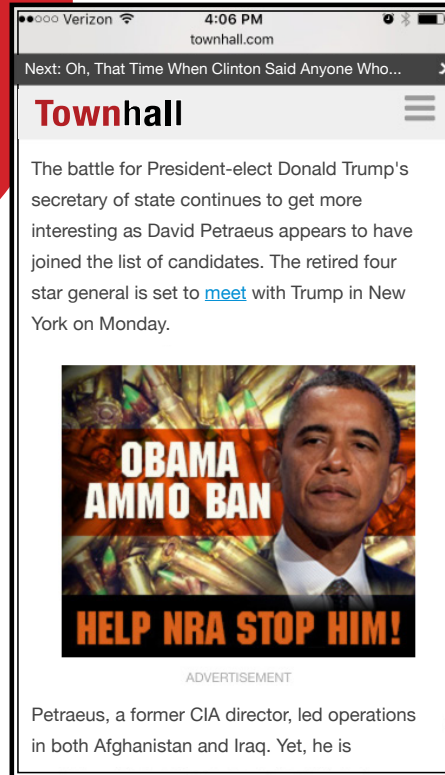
●●○○○ Verizon 4:06 PM
townhall.com

Next: Oh, That Time When Clinton Said Anyone Who...

Townhall

The battle for President-elect Donald Trump's secretary of state continues to get more interesting as David Petraeus appears to have joined the list of candidates. The retired four star general is set to meet with Trump in New York on Monday.

OBAMA AMMO BAN

HELP NRA STOP HIM!

ADVERTISEMENT

Petraeus, a former CIA director, led operations in both Afghanistan and Iraq. Yet, he is